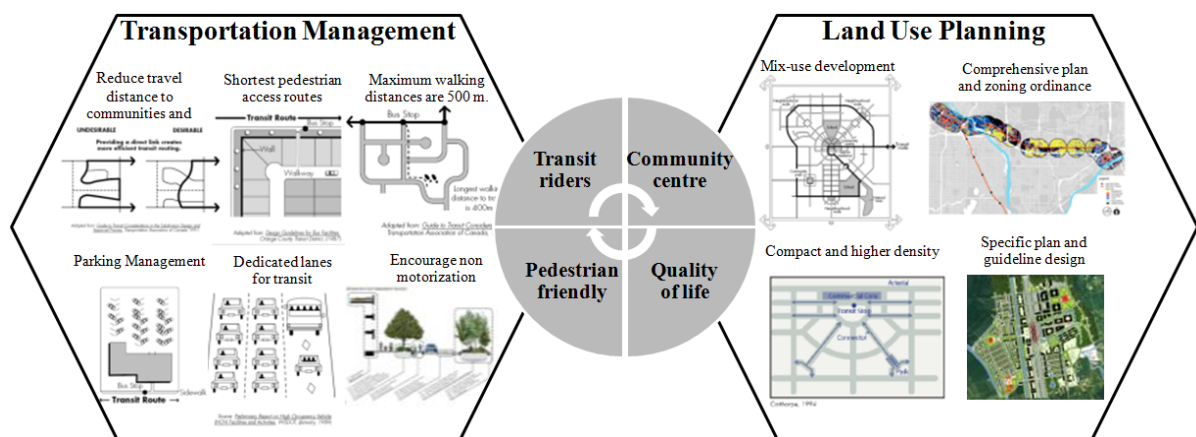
Transportation Management

Reduce travel distance to communities and

UNDESIRABLE DESIRABLE

Providing a direct link creates more efficient transit routing.

Shortest pedestrian access routes

Transit Route

Bus Stop

Wall

Walkway

Maximum walking distances are 500 m.

Bus Stop

Longest walk distance to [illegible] is 400m

Adapted from: Guide to Transit Considerations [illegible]

Parking Management

Bus Stop

Sidewalk

Transit Route

Dedicated lanes for transit

Encourage non motorization

Transit riders

Community centre

Pedestrian friendly

Quality of life

Land Use Planning

Mix-use development

Comprehensive plan and zoning ordinance

Compact and higher density

Arterial

Connector

Park

Calthorpe, 1994

Specific plan and guideline design